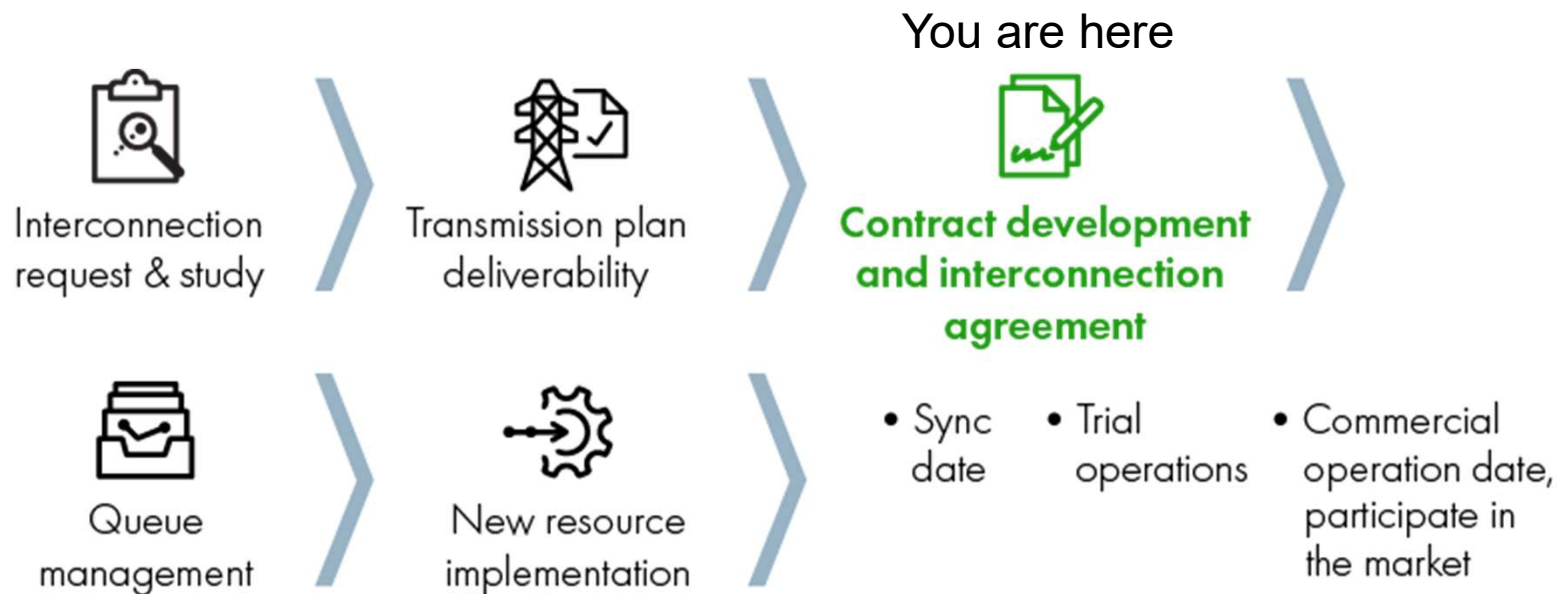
You are here

Interconnection request & study

Transmission plan deliverability

Contract development and interconnection agreement

Queue management

New resource implementation

• Sync date

• Trial operations

• Commercial operation date, participate in the market